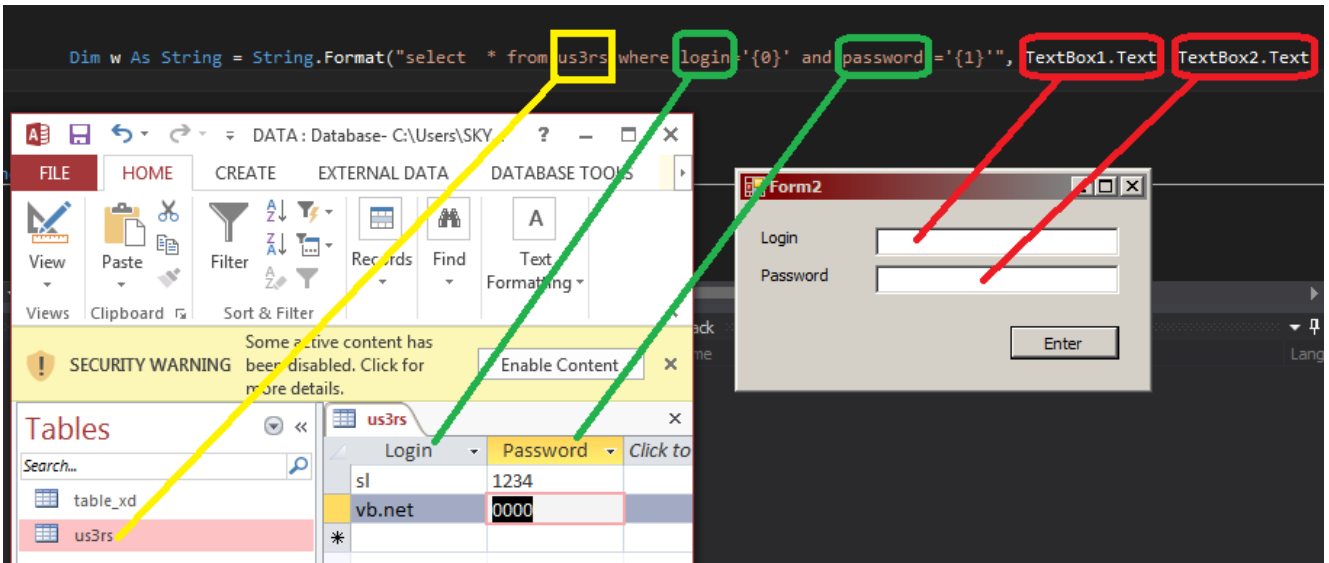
Dim w As String = String.Format("select  * from us3rs where login='{0}' and password ='{1}'", TextBox1.Text, TextBox2.Text

DATA : Database- C:\Users\SKY

?

FILE HOME CREATE EXTERNAL DATA DATABASE TOOLS

View

Paste

Filter

Records

Find

Text Formatting

Views Clipboard Sort & Filter

SECURITY WARNING Some active content has been disabled. Click for more details.

Enable Content

Tables

Search...

table_xd

us3rs

us3rs

| Login | Password | Click to |
|---|---|---|
| sl | 1234 | |
| vb.net | 0000 | |
| * | | |

Form2

Login

Password

Enter

ack

me

Lang